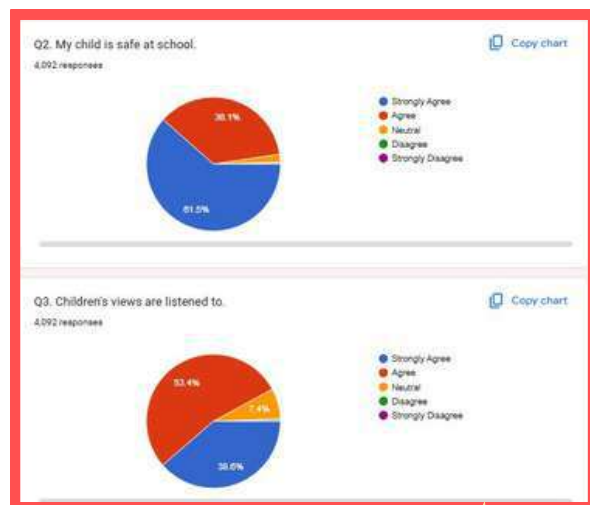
Q2. My child is safe at school.

4,092 responses

Copy chart

30.1%

61.5%

Strongly Agree
Agree
Neutral
Disagree
Strongly Disagree

Q3. Children's views are listened to.

4,092 responses

Copy chart

53.4%

7.4%

38.6%

Strongly Agree
Agree
Neutral
Disagree
Strongly Disagree